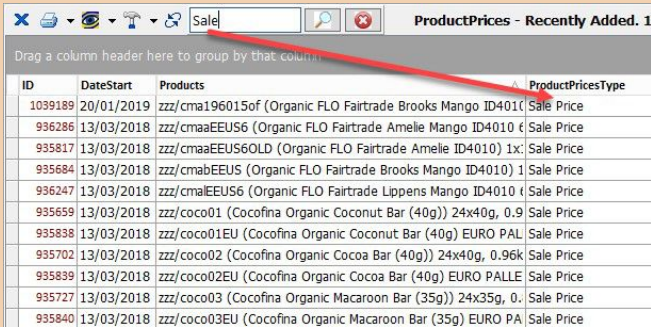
Sale

ProductPrices - Recently Added. 1

Drag a column header here to group by that column

| ID | DateStart | Products | ProductPricesType |
|---|---|---|---|
| 1039189 | 20/01/2019 | zzz/cma196015of (Organic FLO Fairtrade Brooks Mango ID4010 | Sale Price |
| 936286 | 13/03/2018 | zzz/cmaaEEUS6 (Organic FLO Fairtrade Amelie Mango ID4010 6 | Sale Price |
| 935817 | 13/03/2018 | zzz/cmaaEEUS6OLD (Organic FLO Fairtrade Amelie ID4010) 1x1 | Sale Price |
| 935684 | 13/03/2018 | zzz/cmabEEUS (Organic FLO Fairtrade Brooks Mango ID4010) 1 | Sale Price |
| 936247 | 13/03/2018 | zzz/cmalEEUS6 (Organic FLO Fairtrade Lippens Mango ID4010 6 | Sale Price |
| 935659 | 13/03/2018 | zzz/coco01 (Cocofina Organic Coconut Bar (40g)) 24x40g, 0.9 | Sale Price |
| 935838 | 13/03/2018 | zzz/coco01EU (Cocofina Organic Coconut Bar (40g) EURO PAL | Sale Price |
| 935702 | 13/03/2018 | zzz/coco02 (Cocofina Organic Cocoa Bar (40g)) 24x40g, 0.96k | Sale Price |
| 935839 | 13/03/2018 | zzz/coco02EU (Cocofina Organic Cocoa Bar (40g) EURO PALLE | Sale Price |
| 935727 | 13/03/2018 | zzz/coco03 (Cocofina Organic Macaroon Bar (35g)) 24x35g, 0. | Sale Price |
| 935840 | 13/03/2018 | zzz/coco03EU (Cocofina Organic Macaroon Bar (35g) EURO PA | Sale Price |